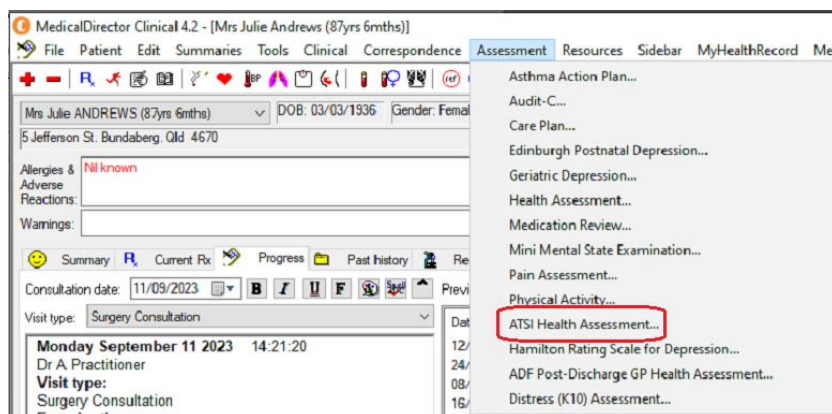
MedicalDirector Clinical 4.2 - [Mrs Julie Andrews (87yrs 6mths)]

File Patient Edit Summaries Tools Clinical Correspondence Assessment Resources Sidebar MyHealthRecord Me

Mrs Julie ANDREWS (87yrs 6mths)
DOB: 03/03/1936
Gender: Femal
5 Jefferson St. Bundaberg. Qld 4670

Allergies & Adverse Reactions: Nil known

Warnings:

Summary Current Rx Progress Past history Re

Consultation date: 11/09/2023 B I U F Previ

Visit type: Surgery Consultation

Monday September 11 2023 14:21:20
Dr A Practitioner
Visit type:
Surgery Consultation

Dat
12/
24/
08/
16/

Asthma Action Plan...
Audit-C...
Care Plan...
Edinburgh Postnatal Depression...
Geriatric Depression...
Health Assessment...
Medication Review...
Mini Mental State Examination...
Pain Assessment...
Physical Activity...
ATSI Health Assessment...
Hamilton Rating Scale for Depression...
ADF Post-Discharge GP Health Assessment...
Distress (K10) Assessment...